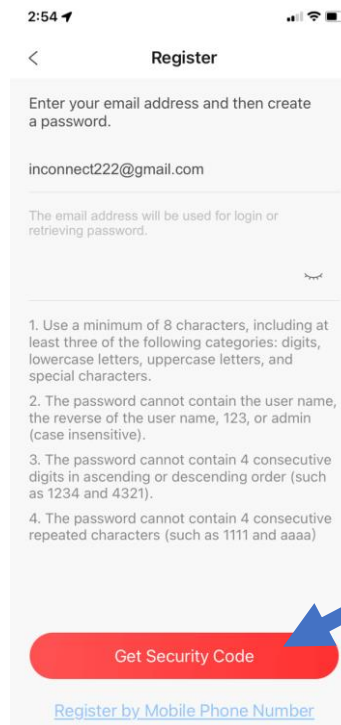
2:54

<

Register

Enter your email address and then create a password.

inconnect222@gmail.com

The email address will be used for login or retrieving password.

1. Use a minimum of 8 characters, including at least three of the following categories: digits, lowercase letters, uppercase letters, and special characters.

2. The password cannot contain the user name, the reverse of the user name, 123, or admin (case insensitive).

3. The password cannot contain 4 consecutive digits in ascending or descending order (such as 1234 and 4321).

4. The password cannot contain 4 consecutive repeated characters (such as 1111 and aaaa)

Get Security Code

Register by Mobile Phone Number